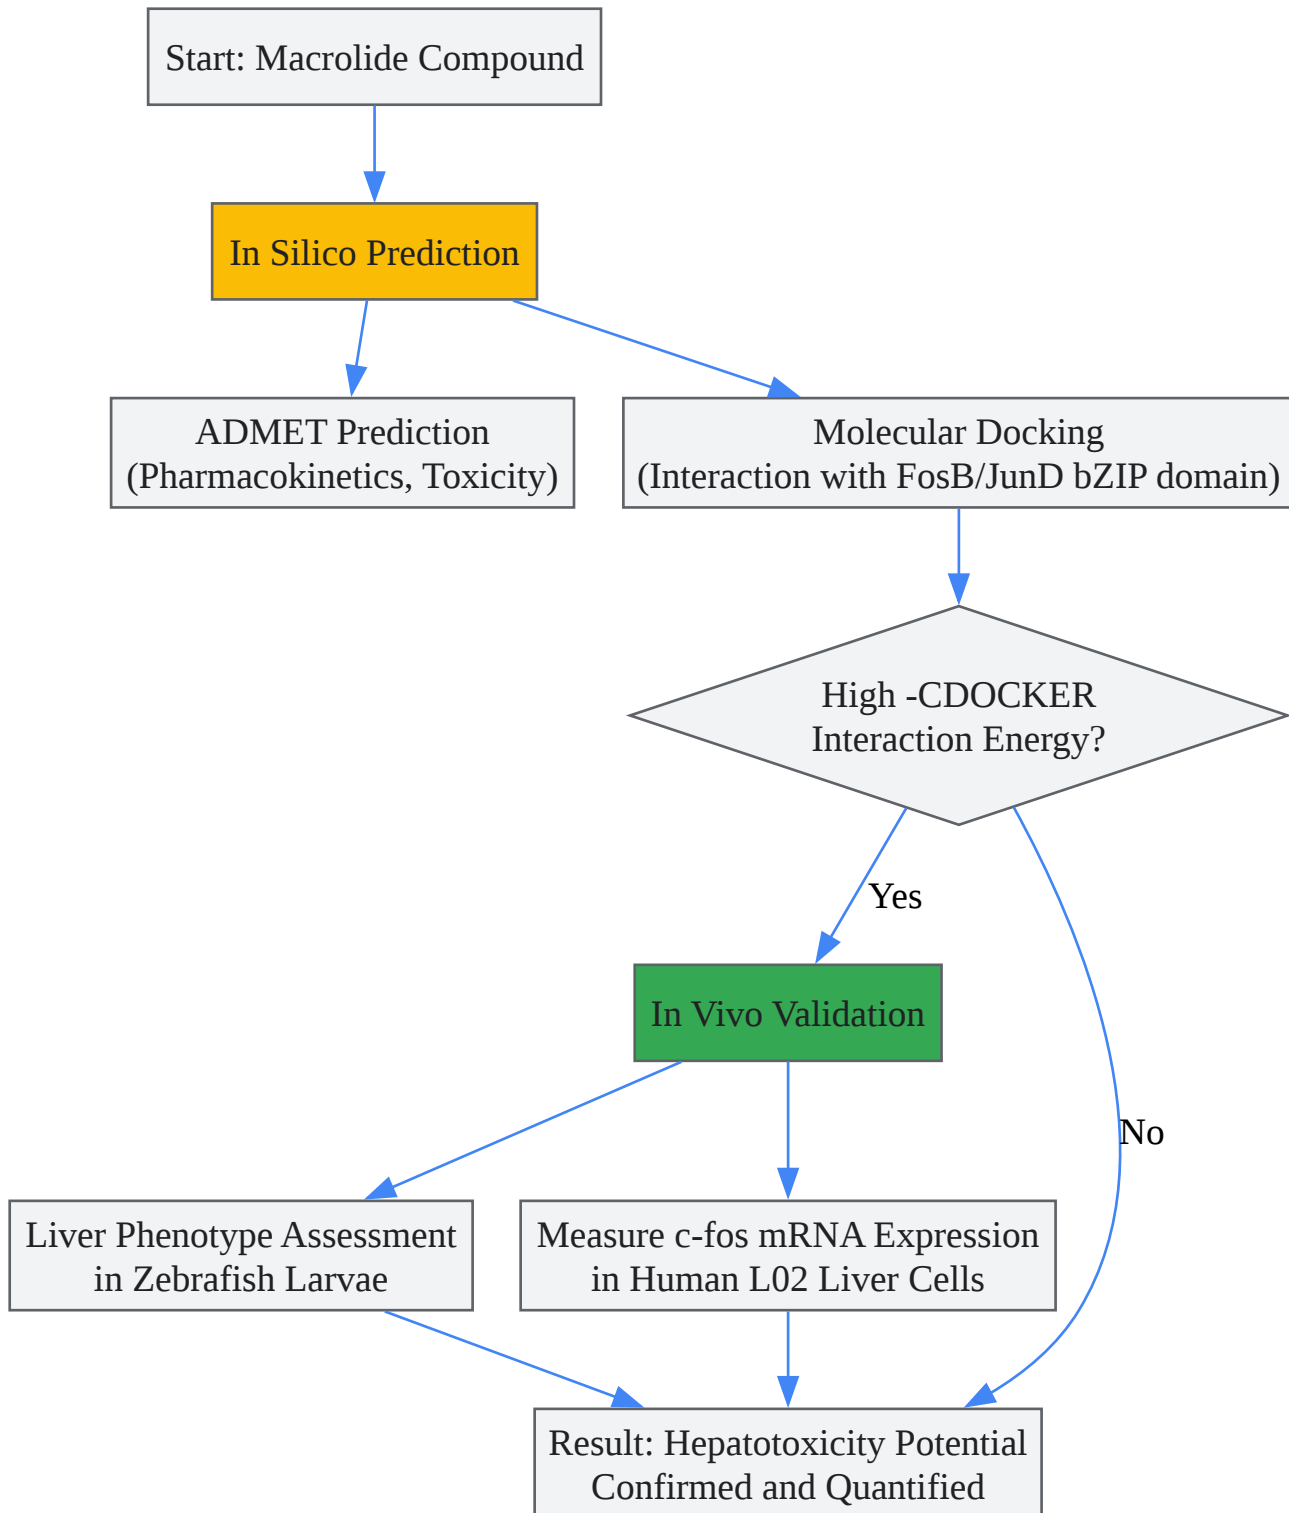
Start: Macrolide Compound

In Silico Prediction

ADMET Prediction
(Pharmacokinetics, Toxicity)

Molecular Docking
(Interaction with FosB/JunD bZIP domain)

High -CDOCKER
Interaction Energy?

Yes

No

In Vivo Validation

Liver Phenotype Assessment
in Zebrafish Larvae

Measure c-fos mRNA Expression
in Human L02 Liver Cells

Result: Hepatotoxicity Potential
Confirmed and Quantified